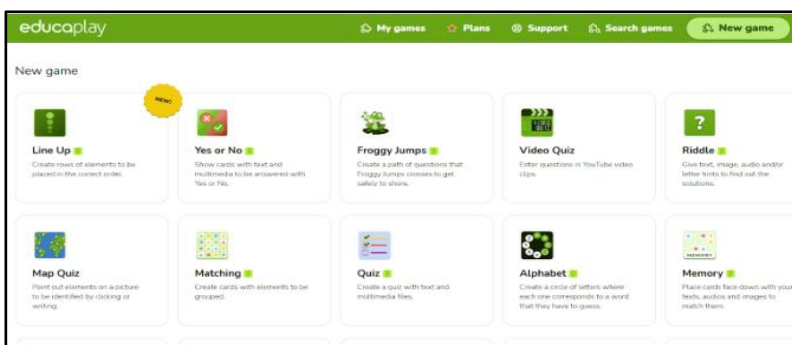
educaplay

My games
Plans
Support
Search games
New game

New game

NEW!

Line Up
Create rows of elements to be placed in the correct order.

Yes or No
Show cards with text and multimedia to be answered with Yes or No.

Froggy Jumps
Create a path of questions that Froggy Jumps crosses to get safely to shore.

Video Quiz
Enter questions in YouTube video clips.

Riddle
Give text, image, audio and/or letter hints to find out the solutions.

Map Quiz
Point out elements on a picture to be identified by clicking or writing.

Matching
Create cards with elements to be grouped.

Quiz
Create a quiz with text and multimedia files.

Alphabet
Create a circle of letters where each one corresponds to a word that they have to guess.

Memory
Place cards face down with your texts, audios and images to match them.